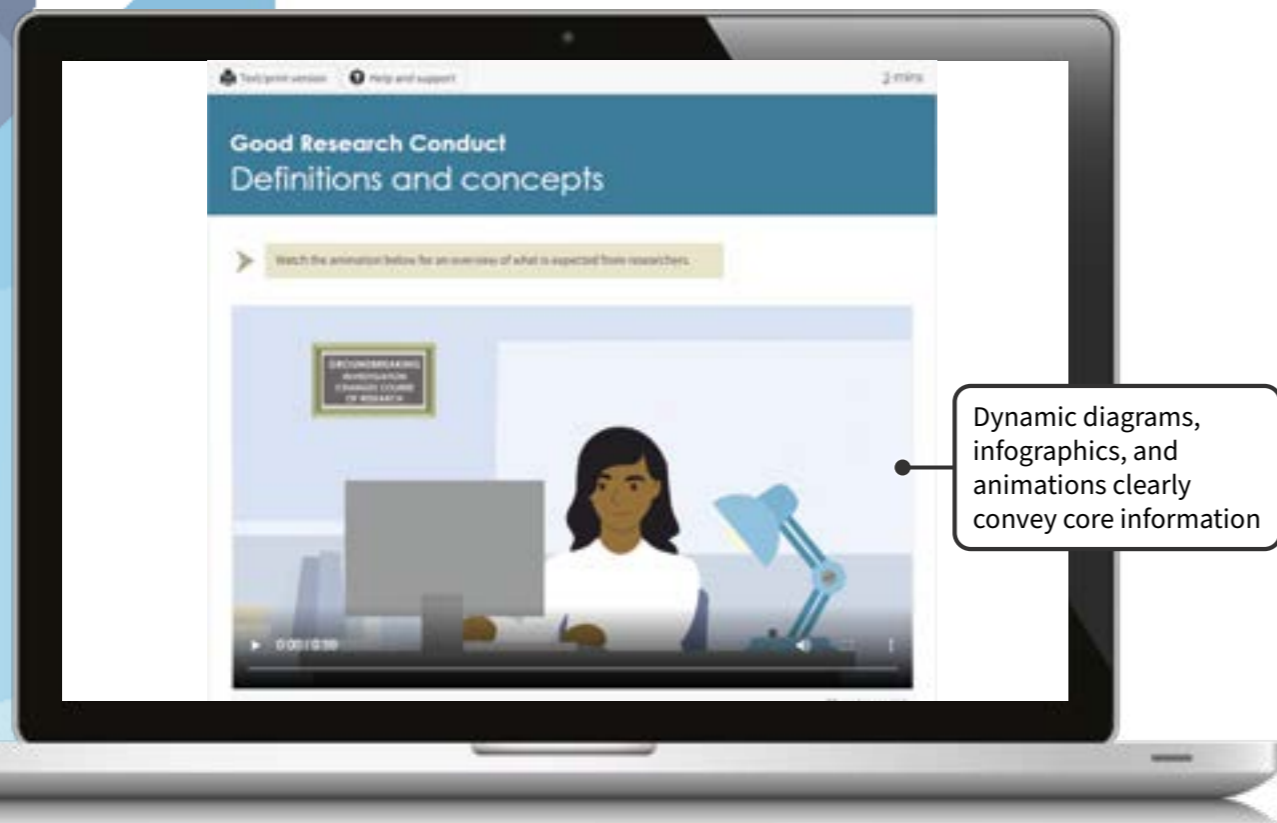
Text/print version   Help and support   2 mins

Good Research Conduct
Definitions and concepts

Watch the animation below for an overview of what is expected from researchers.

GROUNDBREAKING INVESTIGATION CHANGES COURSE OF RESEARCH

0:00 / 0:30

Dynamic diagrams, infographics, and animations clearly convey core information